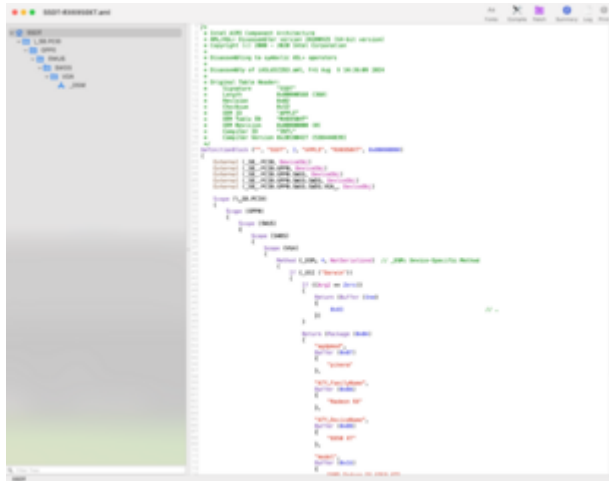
SSDT-RX6900XT.aml

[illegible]
_SB_.PCI0
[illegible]
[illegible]
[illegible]
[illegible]
_DSM

/*
 * Intel ACPI Component Architecture
 * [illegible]
 * Copyright (c) 2000 - 2020 Intel Corporation
 *
 * Disassembling to symbolic ASL+ operators
 *
 * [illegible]
 *
 * Original Table Header:
 *     Signature        "SSDT"
 *     Length           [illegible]
 *     Revision         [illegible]
 *     Checksum         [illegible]
 *     OEM ID           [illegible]
 *     OEM Table ID     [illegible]
 *     OEM Revision     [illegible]
 *     Compiler ID      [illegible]
 *     Compiler Version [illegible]
 */
DefinitionBlock ("", "SSDT", 2, "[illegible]", "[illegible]", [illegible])
{
    External (_SB_.PCI0, DeviceObj)
    External ([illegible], DeviceObj)
    External ([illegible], DeviceObj)
    External ([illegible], DeviceObj)
    External ([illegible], DeviceObj)

    Scope (_SB_.PCI0)
    {
        Scope ([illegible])
        {
            Scope ([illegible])
            {
                Scope ([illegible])
                {
                    Scope ([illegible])
                    {
                        Method (_DSM, 4, NotSerialized)  // _DSM: Device-Specific Method
                        {
                            If (LEqual (Arg2, Zero))
                            {
                                Return (Buffer (One)
                                {
                                     0x03
                                })
                            }

                            Return (Package ([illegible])
                            {
                                "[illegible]",
                                Buffer ([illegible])
                                {
                                    "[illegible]"
                                },

                                "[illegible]",
                                Buffer ([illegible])
                                {
                                    "Radeon RX"
                                },

                                "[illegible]",
                                Buffer ([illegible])
                                {
                                    "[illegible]"
                                },

                                "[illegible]",
                                Buffer ([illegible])
                                {
                                    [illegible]